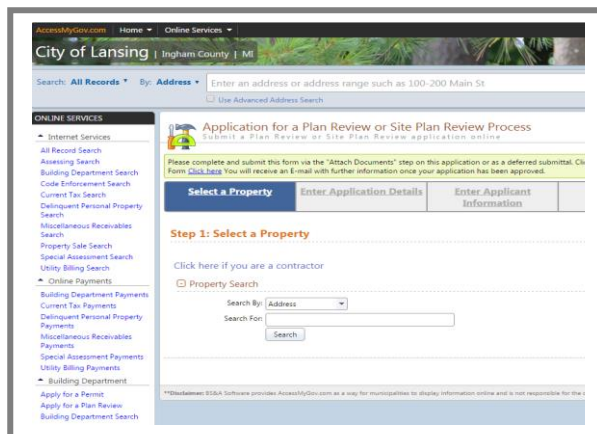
AccessMyGov.com | Home ▾ | Online Services ▾

City of Lansing | Ingham County | MI

Search: All Records ▾ By: Address ▾ Enter an address or address range such as 100-200 Main St

Use Advanced Address Search

ONLINE SERVICES

Internet Services

All Record Search

Assessing Search

Building Department Search

Code Enforcement Search

Current Tax Search

Delinquent Personal Property Search

Miscellaneous Receivables Search

Property Sale Search

Special Assessment Search

Utility Billing Search

Online Payments

Building Department Payments

Current Tax Payments

Delinquent Personal Property Payments

Miscellaneous Receivables Payments

Special Assessment Payments

Utility Billing Payments

Building Department

Apply for a Permit

Apply for a Plan Review

Building Department Search

Application for a Plan Review or Site Plan Review Process

Submit a Plan Review or Site Plan Review application online

Please complete and submit this form via the "Attach Documents" step on this application or as a deferred submittal. Cl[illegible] Form Click here You will receive an E-mail with further information once your application has been approved.

Select a Property | Enter Application Details | Enter Applicant Information

Step 1: Select a Property

Click here if you are a contractor

Property Search

Search By: Address

Search For:

Search

**Disclaimer: BS&A Software provides AccessMyGov.com as a way for municipalities to display information online and is not responsible for the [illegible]